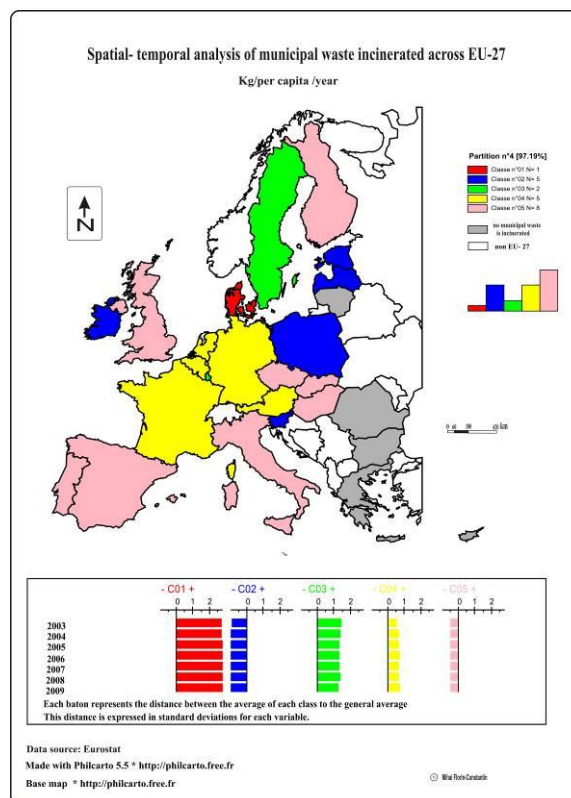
Spatial- temporal analysis of municipal waste incinerated across EU-27

Kg/per capita /year

N

Partition n°4 [97.19%]

Classe n°01 N= 1
Classe n°02 N= 5
Classe n°03 N= 2
Classe n°04 N= 5
Classe n°05 N= 8

no municipal waste is incinerated

non EU- 27

0 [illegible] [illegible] km

- C01 +
0 1 2

- C02 +
0 1 2

- C03 +
0 1 2

- C04 +
0 1 2

- C05 +
0 1 2

2003
2004
2005
2006
2007
2008
2009

Each baton represents the distance between the average of each class to the general average
This distance is expressed in standard deviations for each variable.

Data source: Eurostat

Made with Philcarto 5.5 * http://philcarto.free.fr

Base map * http://philcarto.free.fr

© Mihai Florin-Constantin